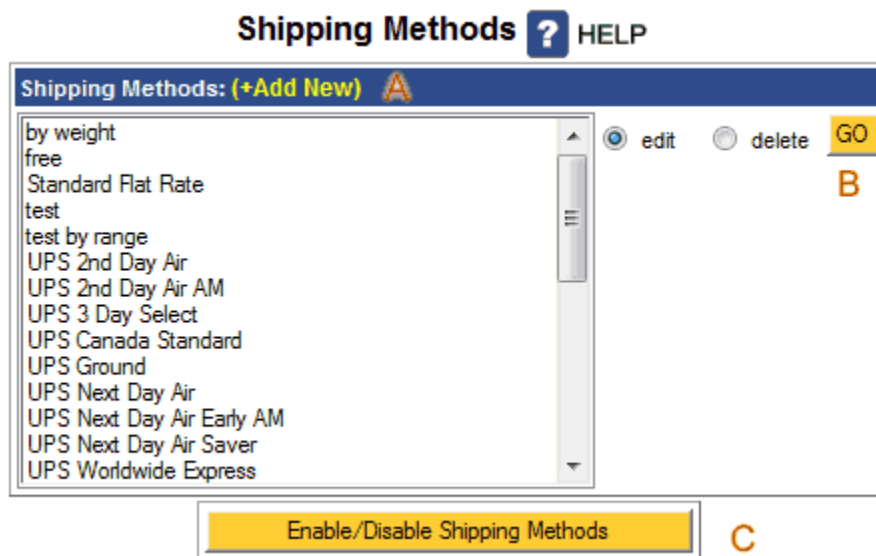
Shipping Methods ? HELP

Shipping Methods: (+Add New) A

by weight
free
Standard Flat Rate
test
test by range
UPS 2nd Day Air
UPS 2nd Day Air AM
UPS 3 Day Select
UPS Canada Standard
UPS Ground
UPS Next Day Air
UPS Next Day Air Early AM
UPS Next Day Air Saver
UPS Worldwide Express

edit delete GO
B

Enable/Disable Shipping Methods C